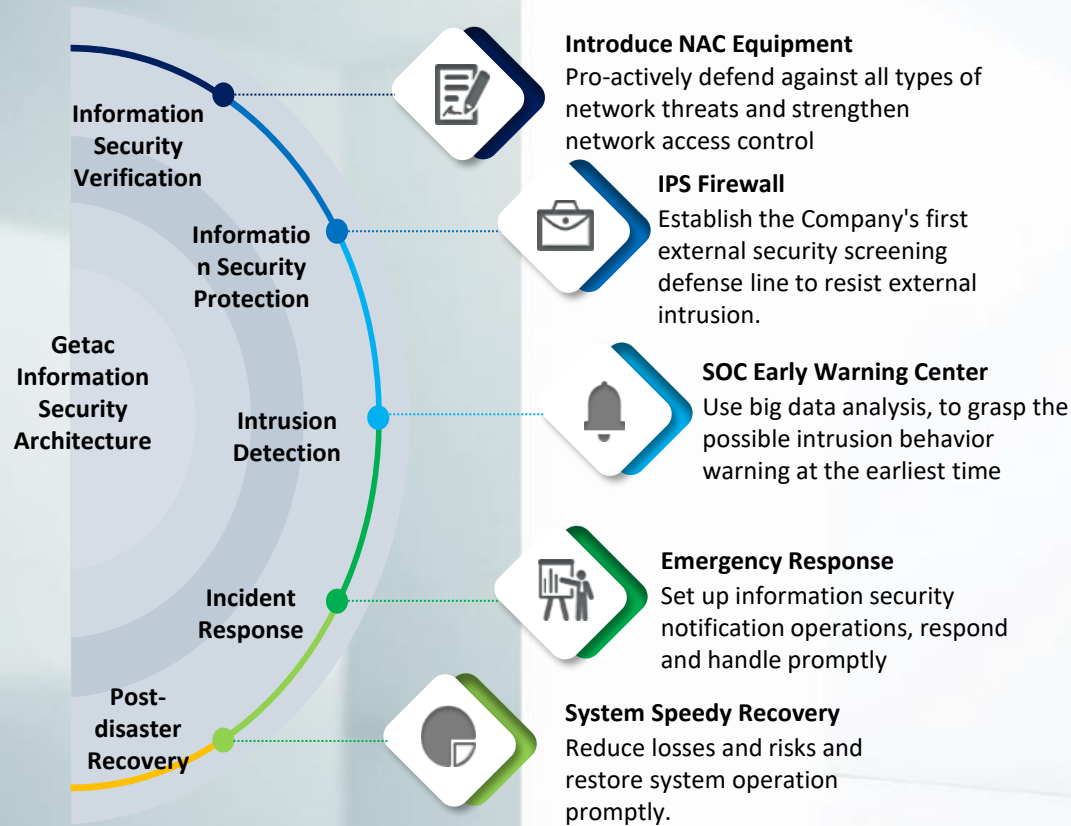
Information Security Verification

Informatio n Security Protection

Getac Information Security Architecture

Intrusion Detection

Incident Response

Post-disaster Recovery

Introduce NAC Equipment
Pro-actively defend against all types of network threats and strengthen network access control

IPS Firewall
Establish the Company's first external security screening defense line to resist external intrusion.

SOC Early Warning Center
Use big data analysis, to grasp the possible intrusion behavior warning at the earliest time

Emergency Response
Set up information security notification operations, respond and handle promptly

System Speedy Recovery
Reduce losses and risks and restore system operation promptly.